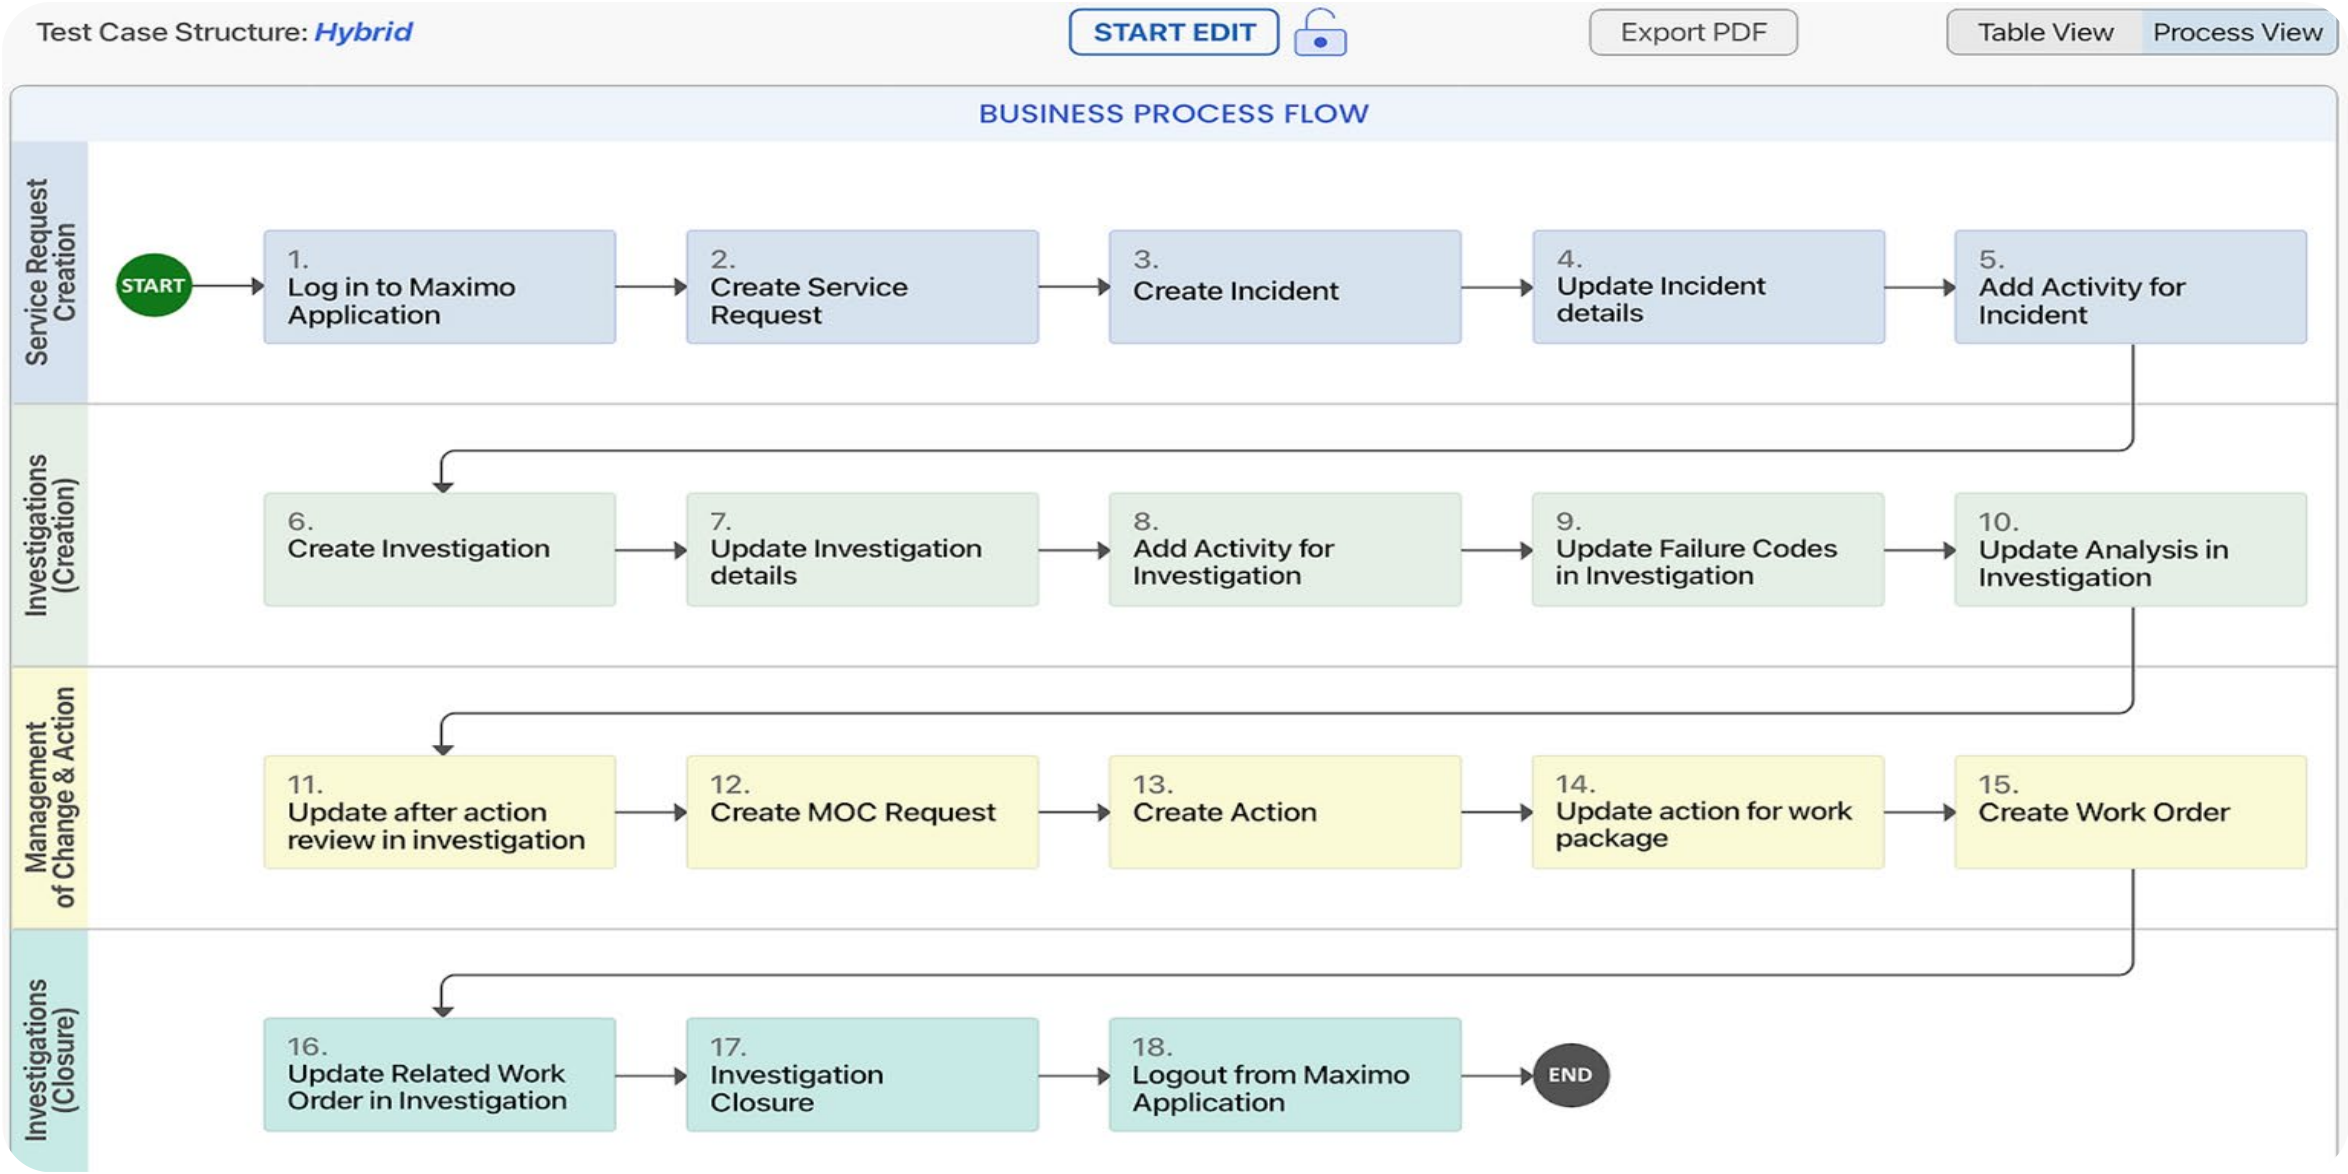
Test Case Structure: *Hybrid*

START EDIT

Export PDF

Table View | Process View

BUSINESS PROCESS FLOW

Service Request Creation

START

1. Log in to Maximo Application

2. Create Service Request

3. Create Incident

4. Update Incident details

5. Add Activity for Incident

Investigations (Creation)

6. Create Investigation

7. Update Investigation details

8. Add Activity for Investigation

9. Update Failure Codes in Investigation

10. Update Analysis in Investigation

Management of Change & Action

11. Update after action review in investigation

12. Create MOC Request

13. Create Action

14. Update action for work package

15. Create Work Order

Investigations (Closure)

16. Update Related Work Order in Investigation

17. Investigation Closure

18. Logout from Maximo Application

END